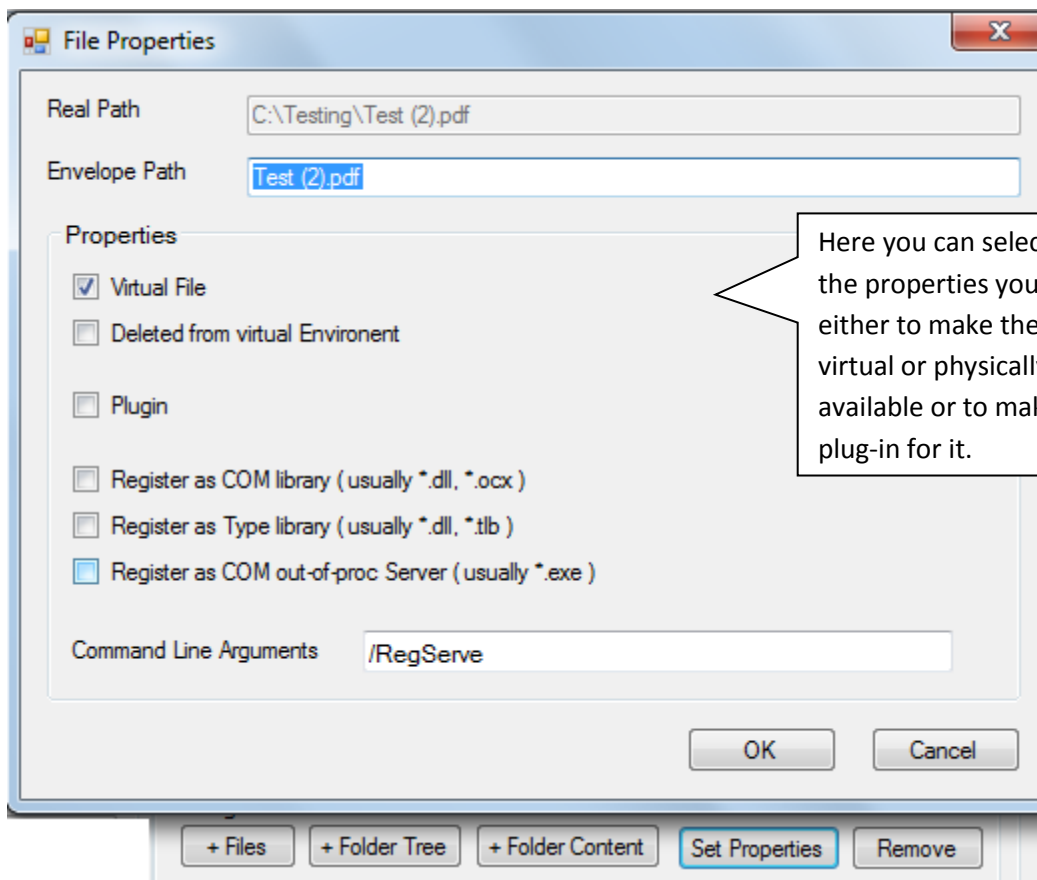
File Properties

Real Path C:\Testing\Test (2).pdf

Envelope Path Test (2).pdf

Properties

Virtual File

Deleted from virtual Environent

Plugin

Register as COM library ( usually *.dll, *.ocx )

Register as Type library ( usually *.dll, *.tlb )

Register as COM out-of-proc Server ( usually *.exe )

Command Line Arguments /RegServe

OK Cancel

Here you can selec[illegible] the properties you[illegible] either to make the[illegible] virtual or physicall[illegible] available or to ma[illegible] plug-in for it.

+ Files + Folder Tree + Folder Content Set Properties Remove